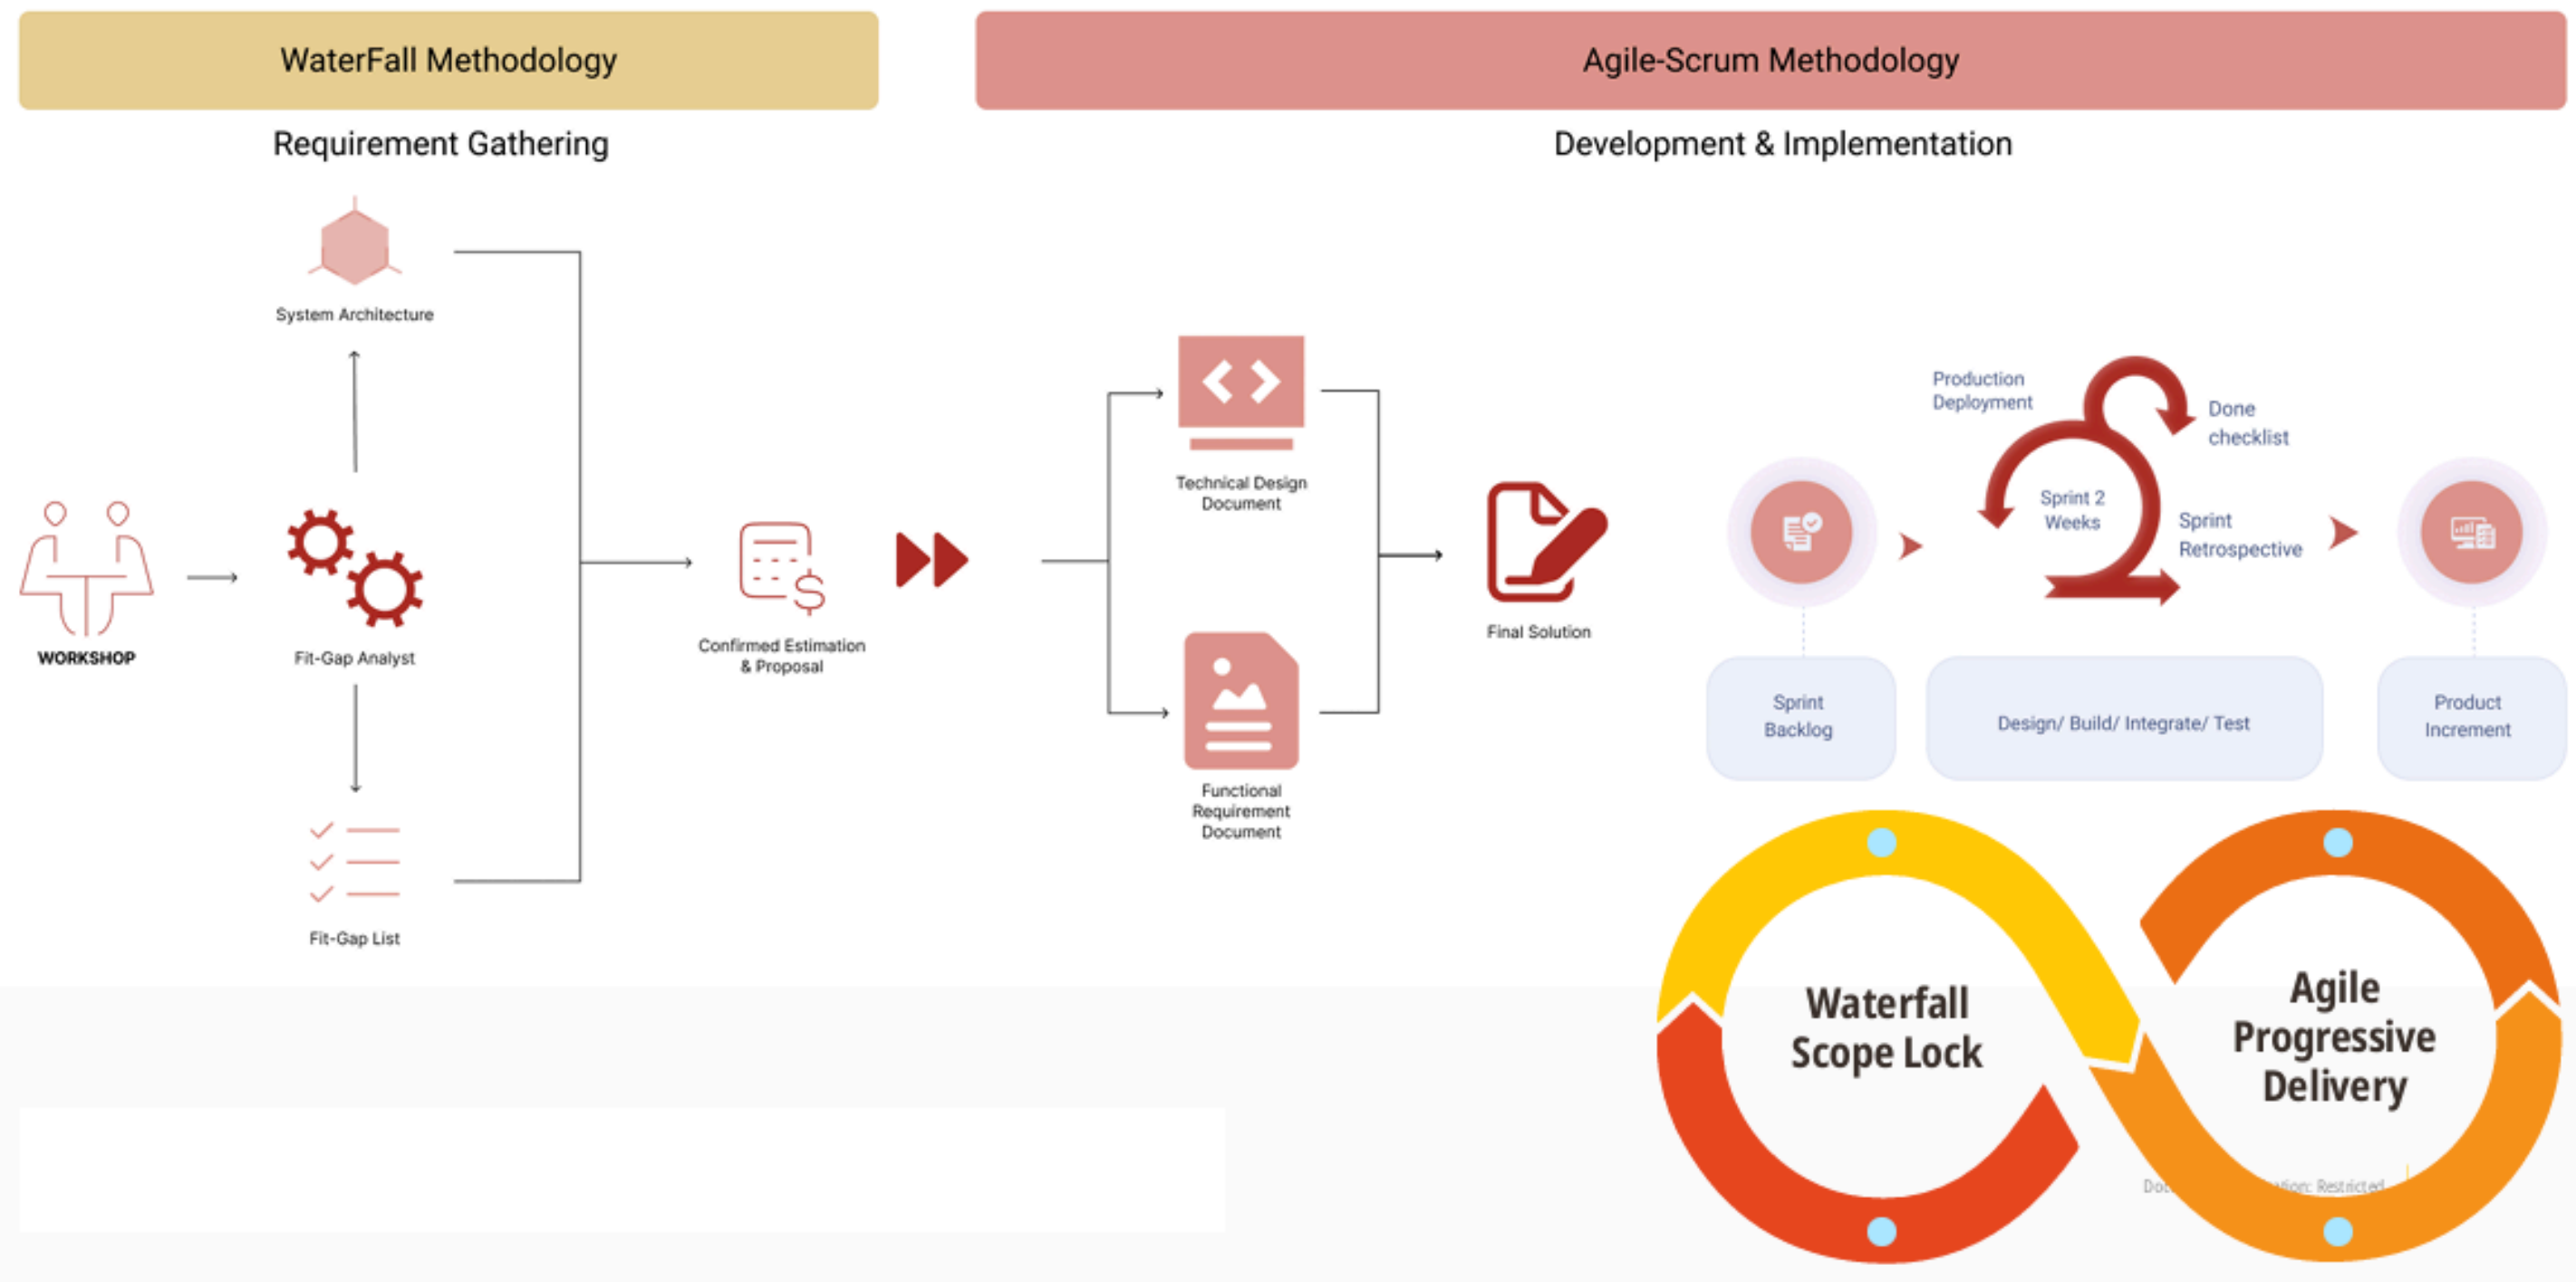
WaterFall Methodology

Agile-Scrum Methodology

Requirement Gathering

Development & Implementation

System Architecture

WORKSHOP

Fit-Gap Analyst

Fit-Gap List

Confirmed Estimation & Proposal

Technical Design Document

Functional Requirement Document

Final Solution

Production Deployment

Done checklist

Sprint 2 Weeks

Sprint Retrospective

Sprint Backlog

Design/ Build/ Integrate/ Test

Product Increment

Waterfall Scope Lock

Agile Progressive Delivery

Do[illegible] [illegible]tion: Restricted